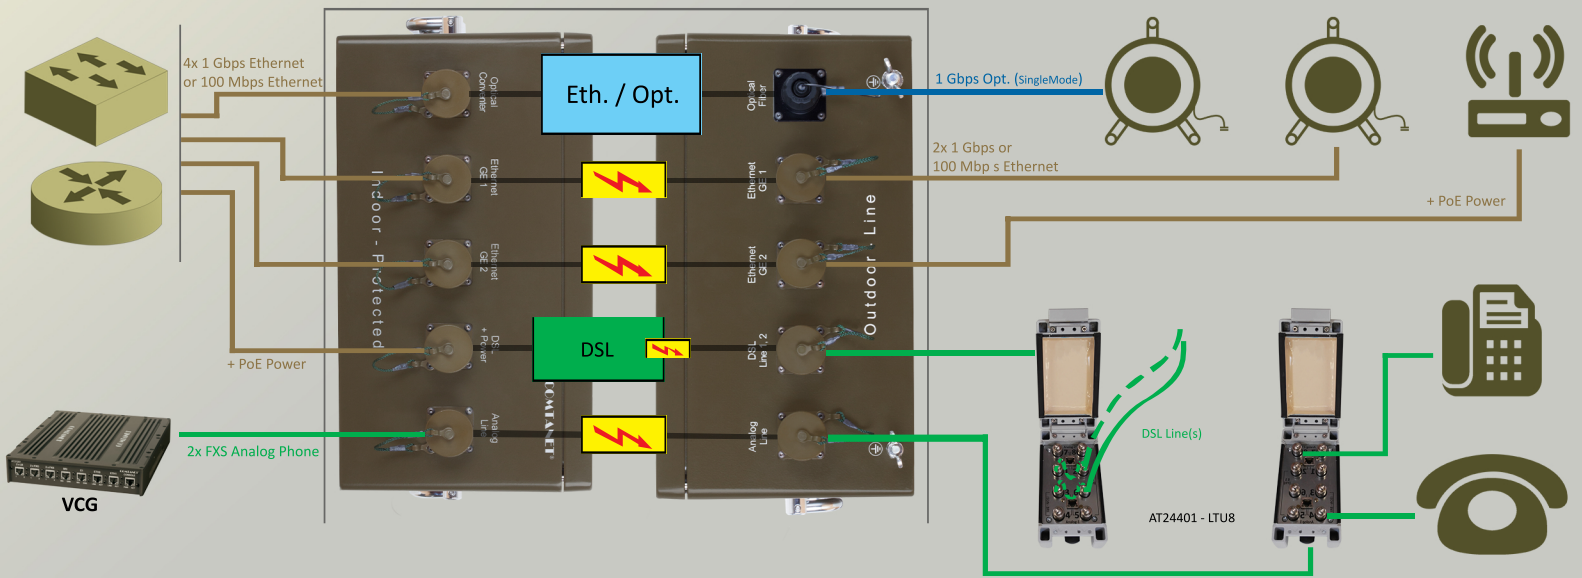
4x 1 Gbps Ethernet
or 100 Mbps Ethernet

Optical Converter

Ethernet GE 1

Ethernet GE 2

DSL + Power

Analog Line

Indoor - Protected

Eth. / Opt.

DSL

COMTANET

Optical Fiber

Ethernet GE 1

Ethernet GE 2

DSL Line 1,2

Analog Line

Outdoor - Line

1 Gbps Opt. (SingleMode)

2x 1 Gbps or
100 Mbp s Ethernet

+ PoE Power

+ PoE Power

2x FXS Analog Phone

VCG

DSL Line(s)

AT24401 - LTU8